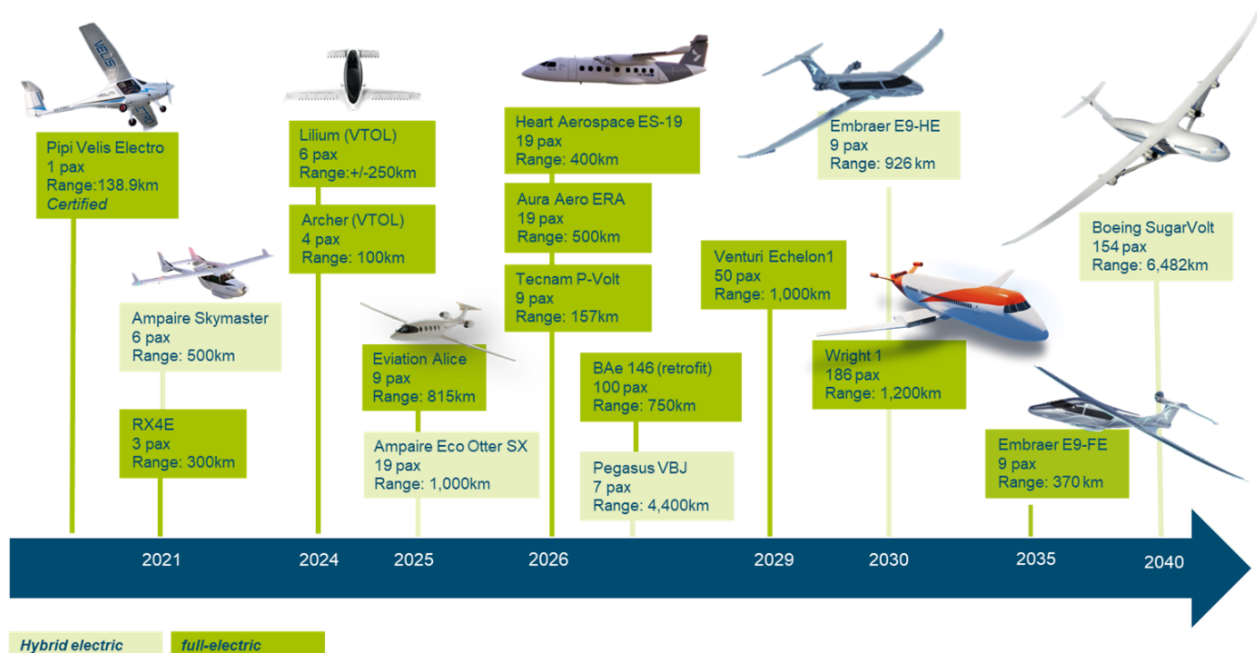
Pipi Velis Electro
1 pax
Range:138.9km
Certified

Ampaire Skymaster
6 pax
Range: 500km

RX4E
3 pax
Range: 300km

Lilium (VTOL)
6 pax
Range:+/-250km

Archer (VTOL)
4 pax
Range: 100km

Eviation Alice
9 pax
Range: 815km

Ampaire Eco Otter SX
19 pax
Range: 1,000km

Heart Aerospace ES-19
19 pax
Range: 400km

Aura Aero ERA
19 pax
Range: 500km

Tecnam P-Volt
9 pax
Range: 157km

BAe 146 (retrofit)
100 pax
Range: 750km

Pegasus VBJ
7 pax
Range: 4,400km

Venturi Echelon1
50 pax
Range: 1,000km

Embraer E9-HE
9 pax
Range: 926 km

Wright 1
186 pax
Range: 1,200km

Embraer E9-FE
9 pax
Range: 370 km

Boeing SugarVolt
154 pax
Range: 6,482km

2021
2024
2025
2026
2029
2030
2035
2040

Hybrid electric
full-electric